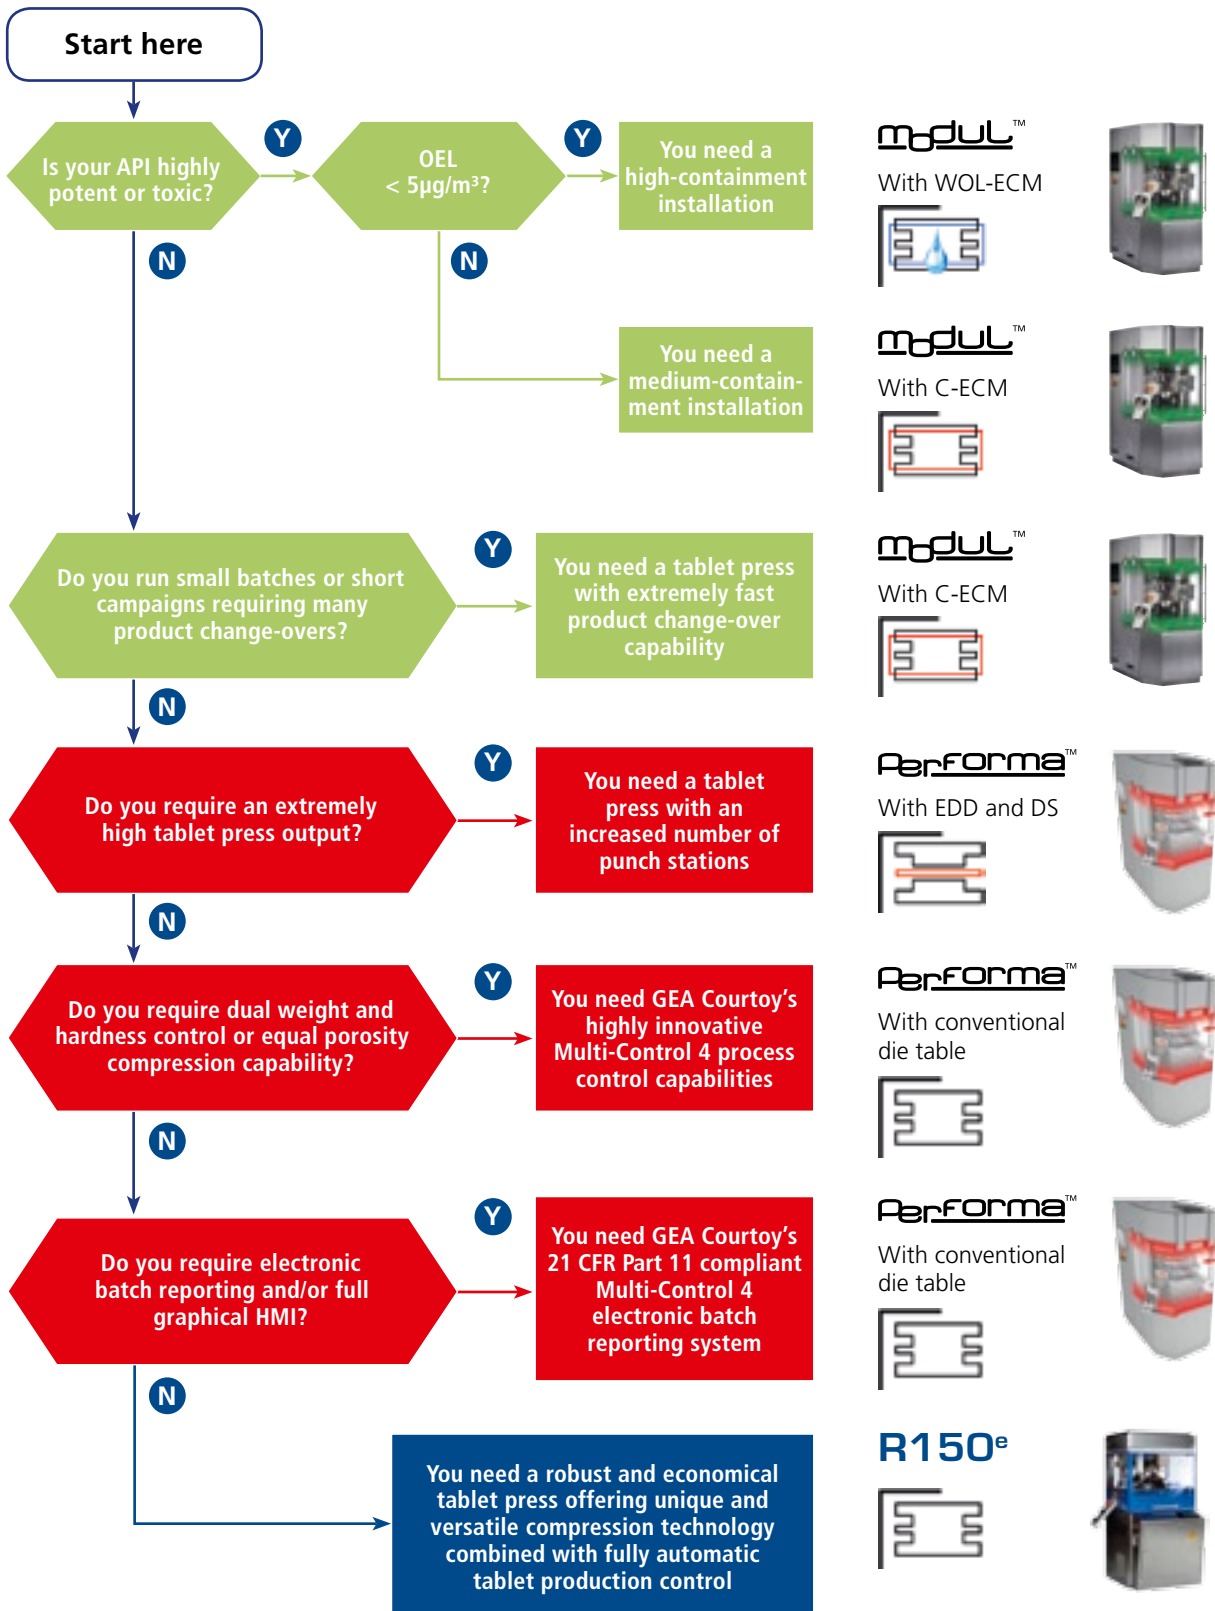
Start here

Is your API highly potent or toxic?

Y

OEL < 5µg/m³?

Y

You need a high-containment installation

MODUL™
With WOL-ECM

N

N

You need a medium-containment installation

MODUL™
With C-ECM

Do you run small batches or short campaigns requiring many product change-overs?

Y

You need a tablet press with extremely fast product change-over capability

MODUL™
With C-ECM

N

Do you require an extremely high tablet press output?

Y

You need a tablet press with an increased number of punch stations

PERFORMA™
With EDD and DS

N

Do you require dual weight and hardness control or equal porosity compression capability?

Y

You need GEA Courtoy's highly innovative Multi-Control 4 process control capabilities

PERFORMA™
With conventional die table

N

Do you require electronic batch reporting and/or full graphical HMI?

Y

You need GEA Courtoy's 21 CFR Part 11 compliant Multi-Control 4 electronic batch reporting system

PERFORMA™
With conventional die table

N

You need a robust and economical tablet press offering unique and versatile compression technology combined with fully automatic tablet production control

R150e